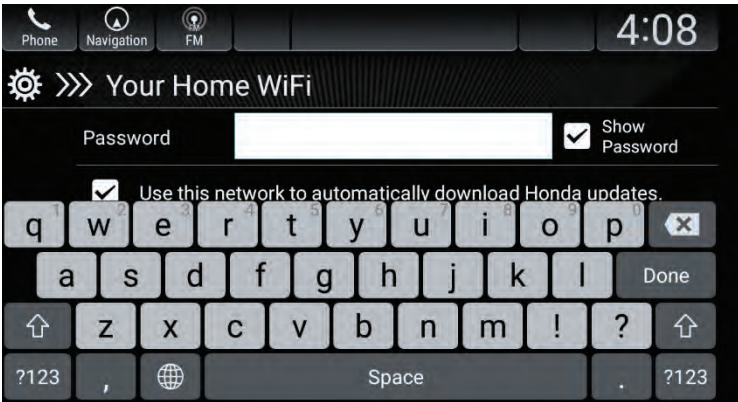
Phone Navigation FM 4:08

››› Your Home WiFi

Password

Show Password

Use this network to automatically download Honda updates.

1 2 3 4 5 6 7 8 9 0
q w e r t y u i o p

a s d f g h j k l Done

z x c v b n m ! ?

?123 , Space . ?123